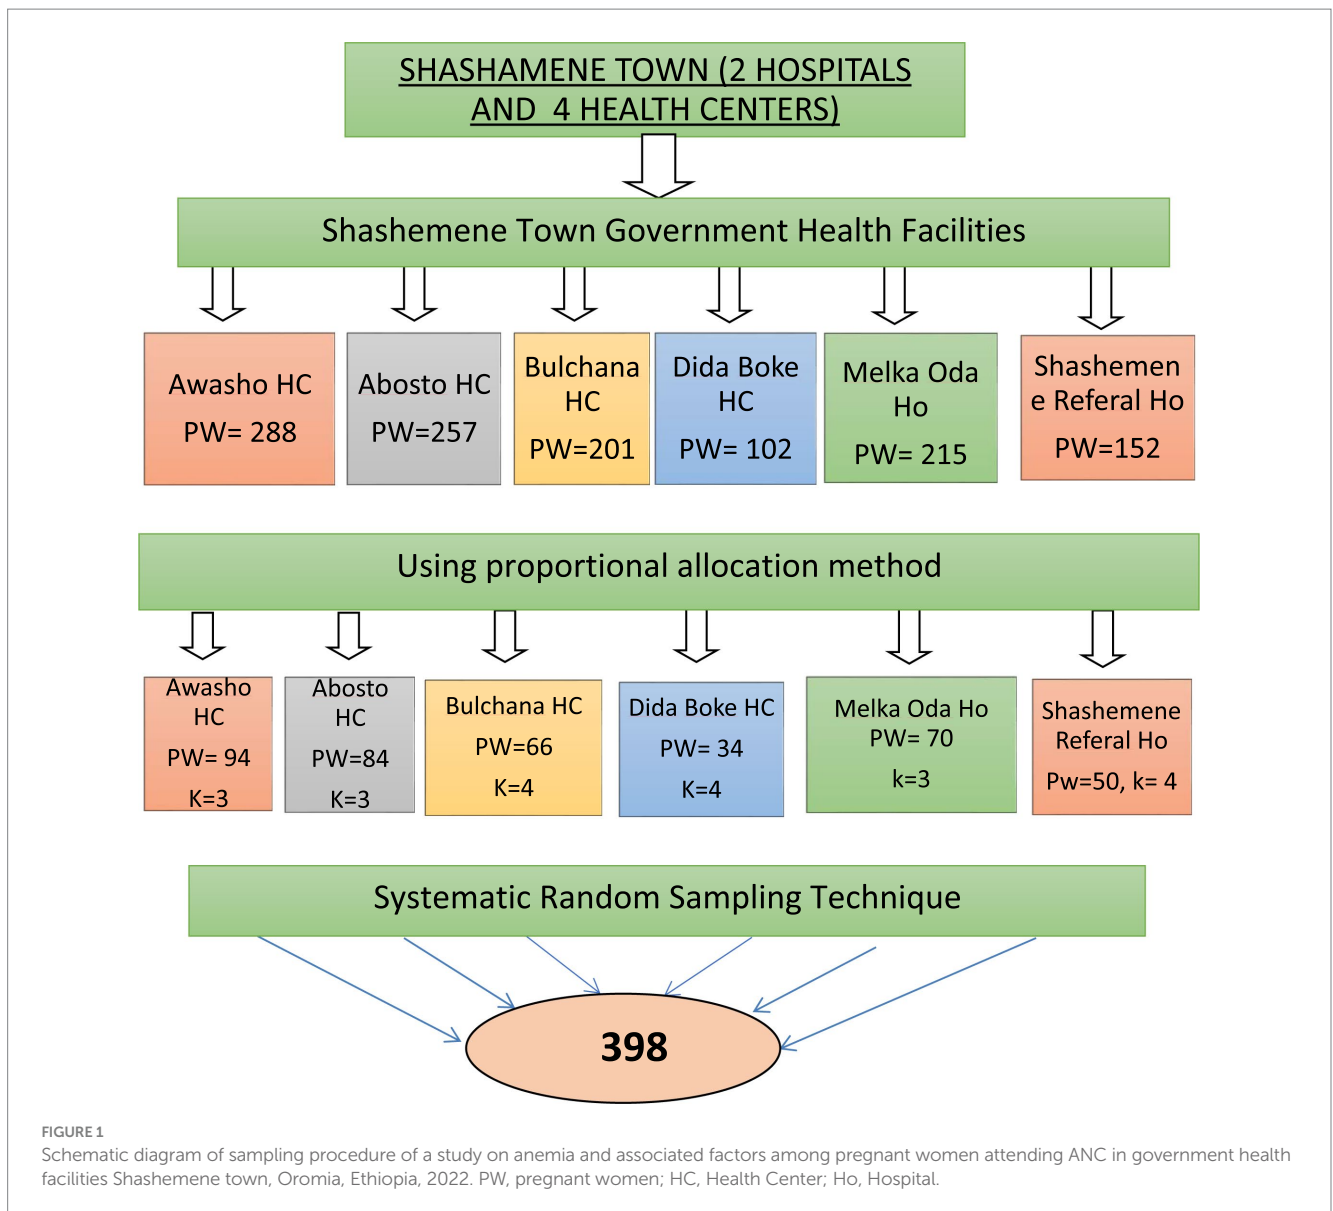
SHASHAMENE TOWN (2 HOSPITALS AND 4 HEALTH CENTERS)

Shashemene Town Government Health Facilities

Awasho HC
PW= 288

Abosto HC
PW=257

Bulchana HC
PW=201

Dida Boke HC
PW= 102

Melka Oda Ho
PW= 215

Shashemene Referal Ho
PW=152

Using proportional allocation method

Awasho HC
PW= 94
K=3

Abosto HC
PW=84
K=3

Bulchana HC
PW=66
K=4

Dida Boke HC
PW= 34
K=4

Melka Oda Ho
PW= 70
k=3

Shashemene Referal Ho
Pw=50, k= 4

Systematic Random Sampling Technique

398

FIGURE 1
Schematic diagram of sampling procedure of a study on anemia and associated factors among pregnant women attending ANC in government health facilities Shashemene town, Oromia, Ethiopia, 2022. PW, pregnant women; HC, Health Center; Ho, Hospital.